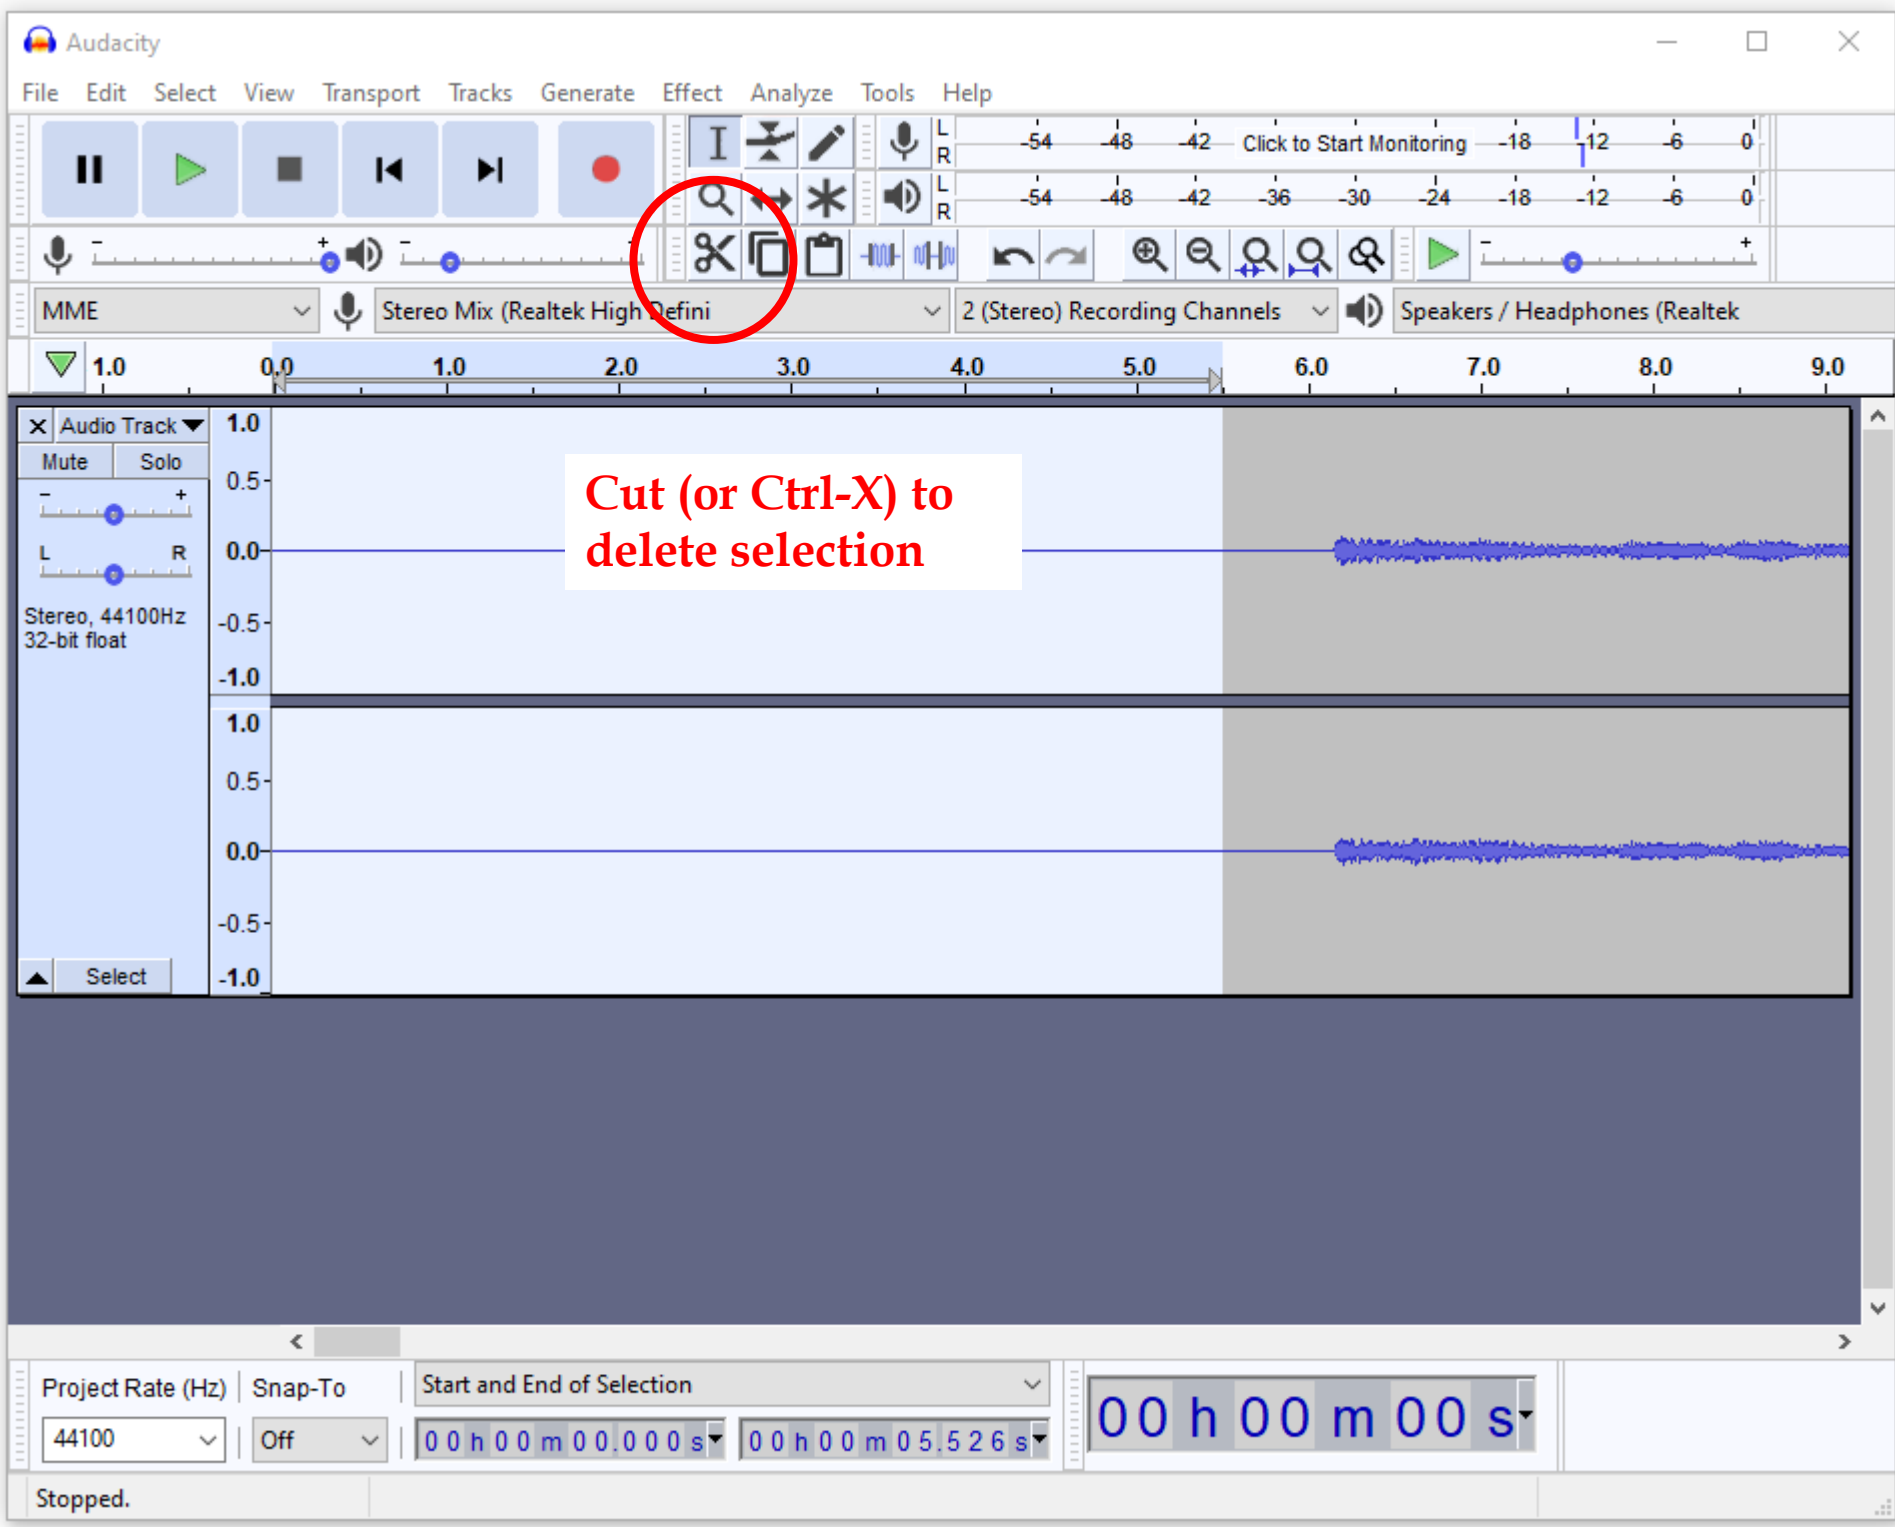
Audacity

File Edit Select View Transport Tracks Generate Effect Analyze Tools Help

L R -54 -48 -42 Click to Start Monitoring -18 -12 -6 0

L R -54 -48 -42 -36 -30 -24 -18 -12 -6 0

MME

Stereo Mix (Realtek High Defini

2 (Stereo) Recording Channels

Speakers / Headphones (Realtek

1.0 0.0 1.0 2.0 3.0 4.0 5.0 6.0 7.0 8.0 9.0

X Audio Track

Mute Solo

L R

Stereo, 44100Hz
32-bit float

Select

1.0
0.5
0.0
-0.5
-1.0
1.0
0.5
0.0
-0.5
-1.0

Cut (or Ctrl-X) to delete selection

Project Rate (Hz) Snap-To

44100 Off

Start and End of Selection

0 0 h 0 0 m 0 0 . 0 0 0 s

0 0 h 0 0 m 0 5 . 5 2 6 s

00 h 00 m 00 s

Stopped.